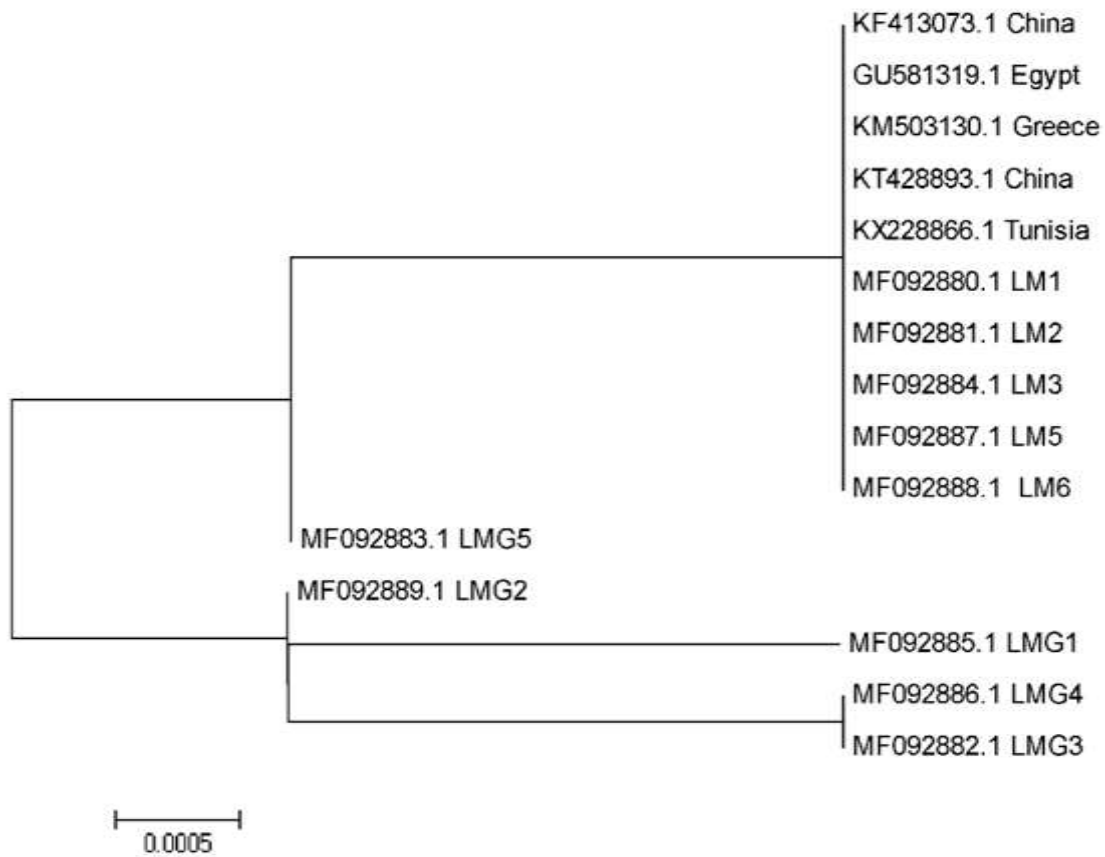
KF413073.1 China
GU581319.1 Egypt
KM503130.1 Greece
KT428893.1 China
KX228866.1 Tunisia
MF092880.1 LM1
MF092881.1 LM2
MF092884.1 LM3
MF092887.1 LM5
MF092888.1 LM6
MF092883.1 LMG5
MF092889.1 LMG2
MF092885.1 LMG1
MF092886.1 LMG4
MF092882.1 LMG3
0.0005